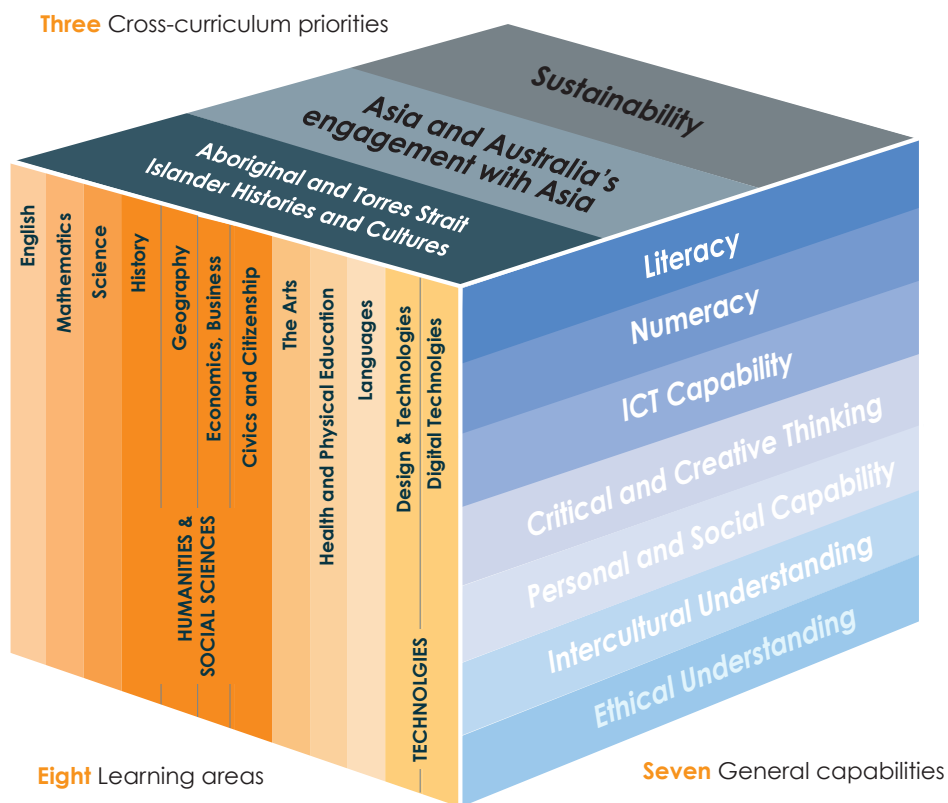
Three Cross-curriculum priorities

Sustainability

Asia and Australia's engagement with Asia

Aboriginal and Torres Strait Islander Histories and Cultures

English
Mathematics
Science
History
Geography
Economics, Business
Civics and Citizenship
HUMANITIES & SOCIAL SCIENCES
The Arts
Health and Physical Education
Languages
Design & Technologies
Digital Technologies
TECHNOLOGIES

Literacy
Numeracy
ICT Capability
Critical and Creative Thinking
Personal and Social Capability
Intercultural Understanding
Ethical Understanding

Eight Learning areas

Seven General capabilities